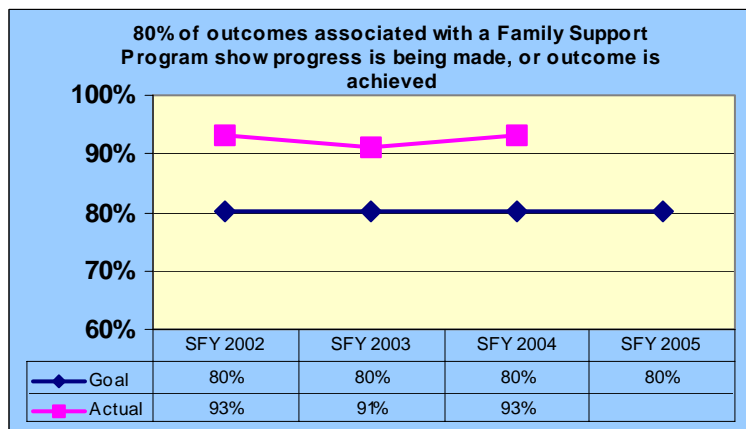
80% of outcomes associated with a Family Support Program show progress is being made, or outcome is achieved

100%
90%
80%
70%
60%

| | SFY 2002 | SFY 2003 | SFY 2004 | SFY 2005 |
|---|---|---|---|---|
| Goal | 80% | 80% | 80% | 80% |
| Actual | 93% | 91% | 93% | |